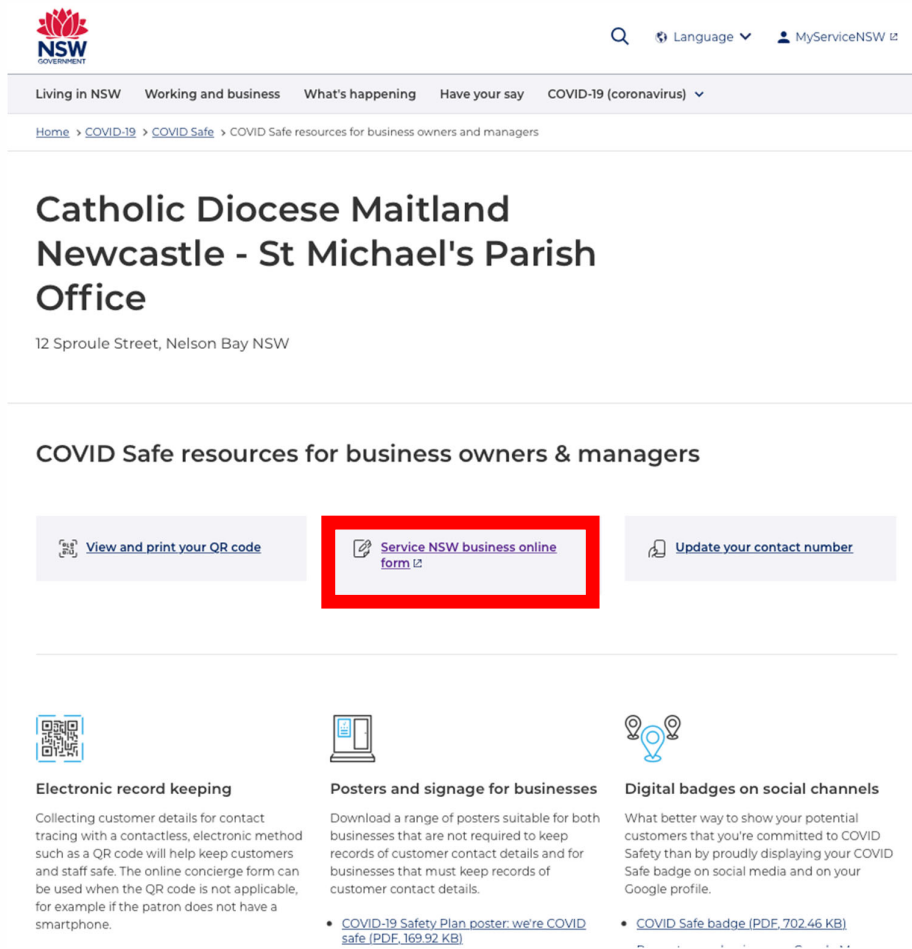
NSW GOVERNMENT

Language MyServiceNSW

Living in NSW Working and business What's happening Have your say COVID-19 (coronavirus)

Home > COVID-19 > COVID Safe > COVID Safe resources for business owners and managers

Catholic Diocese Maitland Newcastle - St Michael's Parish Office

12 Sproule Street, Nelson Bay NSW

COVID Safe resources for business owners & managers

View and print your QR code

Service NSW business online form

Update your contact number

Electronic record keeping

Collecting customer details for contact tracing with a contactless, electronic method such as a QR code will help keep customers and staff safe. The online concierge form can be used when the QR code is not applicable, for example if the patron does not have a smartphone.

Posters and signage for businesses

Download a range of posters suitable for both businesses that are not required to keep records of customer contact details and for businesses that must keep records of customer contact details.

- COVID-19 Safety Plan poster: we're COVID safe (PDF, 169.92 KB)

Digital badges on social channels

What better way to show your potential customers that you're committed to COVID Safety than by proudly displaying your COVID Safe badge on social media and on your Google profile.

- COVID Safe badge (PDF, 702.46 KB)

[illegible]